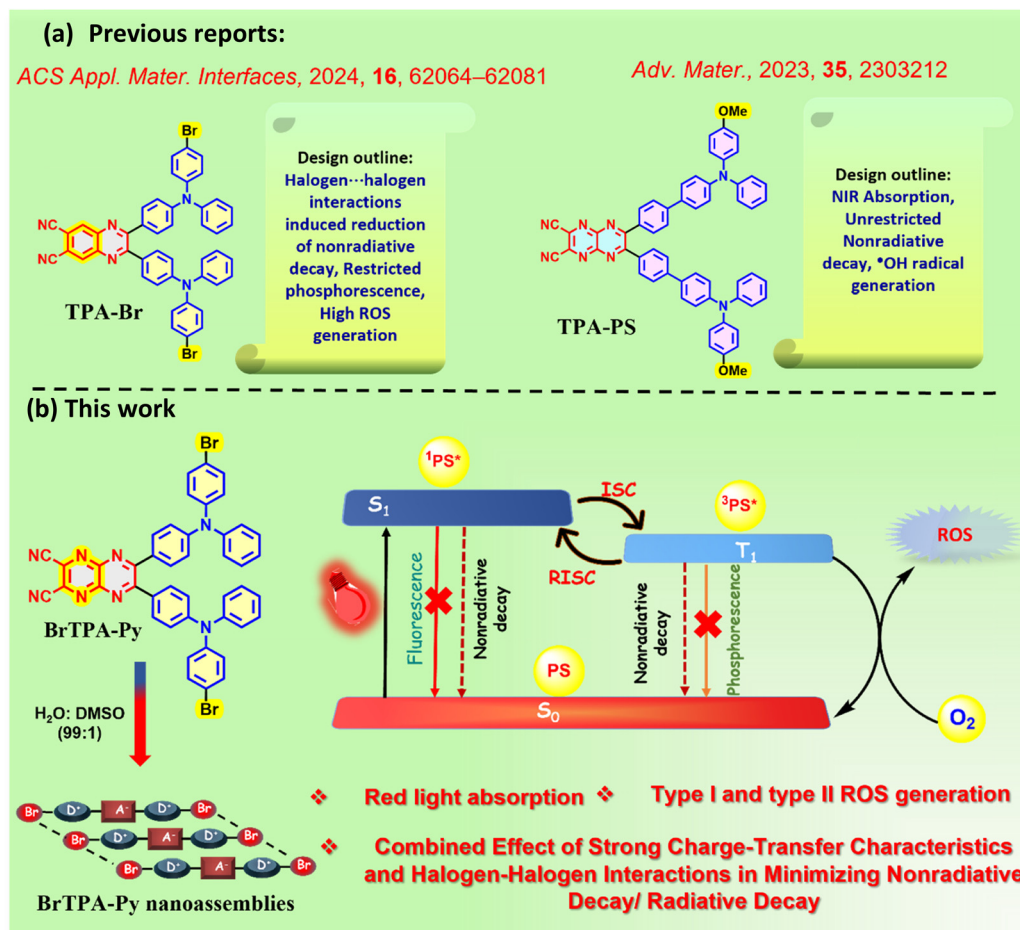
(a) Previous reports:

ACS Appl. Mater. Interfaces, 2024, **16**, 62064–62081

Br
NC
NC
N
N
N
N
Br
TPA-Br

Design outline:
Halogen···halogen interactions induced reduction of nonradiative decay, Restricted phosphorescence, High ROS generation

Adv. Mater., 2023, **35**, 2303212

OMe
NC
NC
N
N
N
N
N
N
OMe
TPA-PS

Design outline:
NIR Absorption, Unrestricted Nonradiative decay, •OH radical generation

(b) This work

Br
NC
NC
N
N
N
N
N
N
Br
BrTPA-Py

$H_2O$: DMSO (99:1)

Br D+ A- D+ Br
Br D+ A- D+ Br
Br D+ A- D+ Br

BrTPA-Py nanoassemblies

$^1$PS*
$S_1$
ISC
RISC
$^3$PS*
$T_1$
ROS
Fluorescence
Nonradiative decay
Nonradiative decay
Phosphorescence
PS
$S_0$
$O_2$

❖ Red light absorption ❖ Type I and type II ROS generation

❖ Combined Effect of Strong Charge-Transfer Characteristics and Halogen-Halogen Interactions in Minimizing Nonradiative Decay/ Radiative Decay